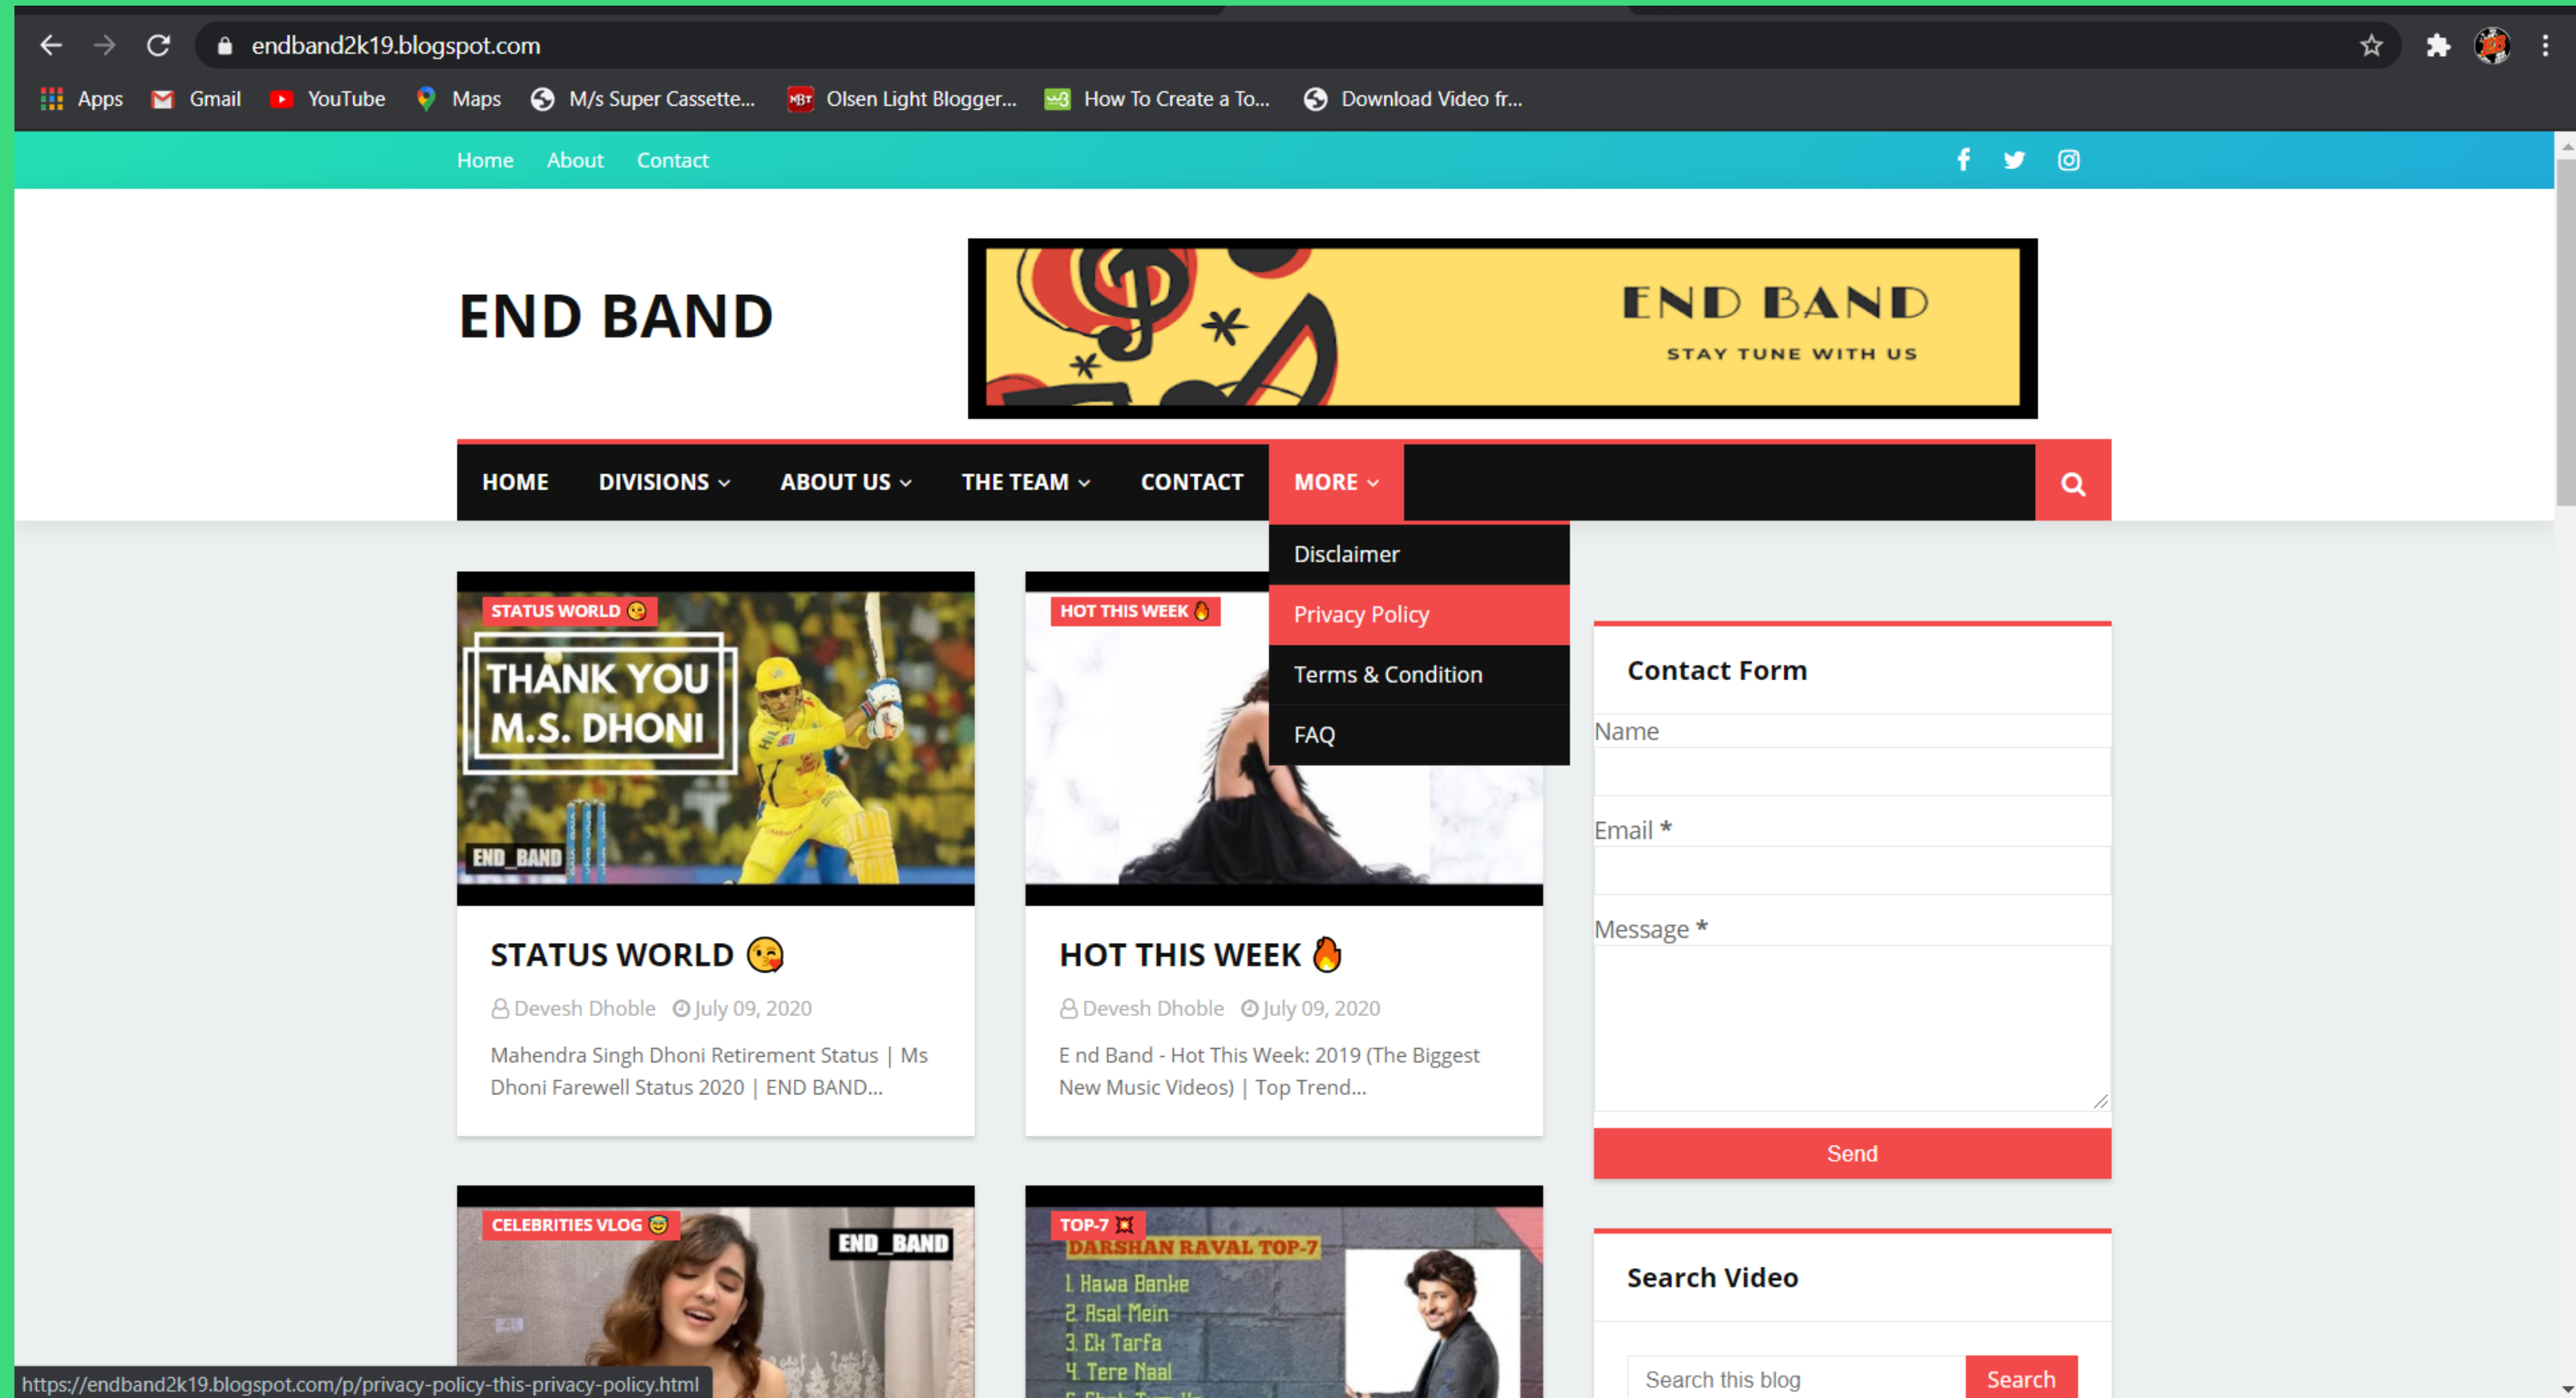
endband2k19.blogspot.com

Apps Gmail YouTube Maps M/s Super Cassette... Olsen Light Blogger... How To Create a To... Download Video fr...

Home About Contact

END BAND

END BAND
STAY TUNE WITH US

HOME DIVISIONS ABOUT US THE TEAM CONTACT MORE

Disclaimer
Privacy Policy
Terms & Condition
FAQ

STATUS WORLD 😘

THANK YOU M.S. DHONI

END_BAND

STATUS WORLD 😘

Devesh Dhoble July 09, 2020

Mahendra Singh Dhoni Retirement Status | Ms Dhoni Farewell Status 2020 | END BAND...

HOT THIS WEEK 🔥

HOT THIS WEEK 🔥

Devesh Dhoble July 09, 2020

E nd Band - Hot This Week: 2019 (The Biggest New Music Videos) | Top Trend...

Contact Form

Name

Email *

Message *

Send

CELEBRITIES VLOG 😇

END_BAND

TOP-7 💢

DARSHAN RAVAL TOP-7
1. Hawa Banke
2. Asal Mein
3. Ek Tarfa
4. Tere Naal

Search Video

Search this blog

Search

https://endband2k19.blogspot.com/p/privacy-policy-this-privacy-policy.html